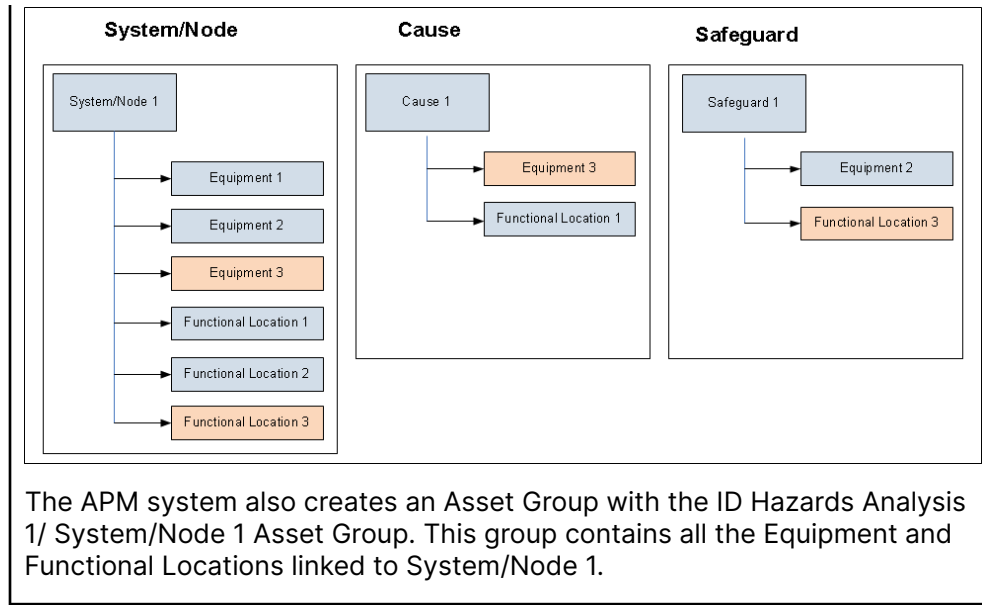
System/Node

System/Node 1

Equipment 1

Equipment 2

Equipment 3

Functional Location 1

Functional Location 2

Functional Location 3

Cause

Cause 1

Equipment 3

Functional Location 1

Safeguard

Safeguard 1

Equipment 2

Functional Location 3

The APM system also creates an Asset Group with the ID Hazards Analysis 1/ System/Node 1 Asset Group. This group contains all the Equipment and Functional Locations linked to System/Node 1.